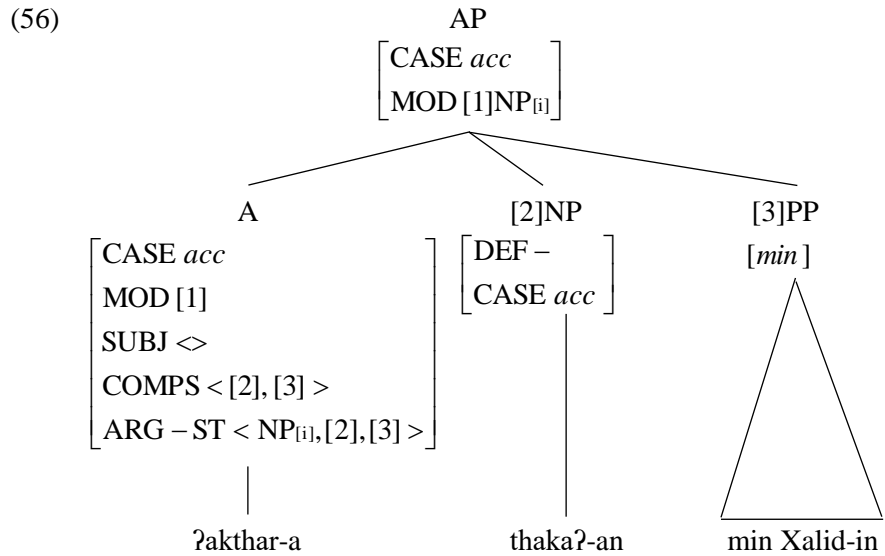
(56)

AP

$\begin{bmatrix} \text{CASE } acc \\ \text{MOD [1]NP}_{[i]} \end{bmatrix}$

A

$\begin{bmatrix} \text{CASE } acc \\ \text{MOD [1]} \\ \text{SUBJ} <> \\ \text{COMPS} < [2], [3] > \\ \text{ARG} - \text{ST} < \text{NP}_{[i]}, [2], [3] > \end{bmatrix}$

[2]NP

$\begin{bmatrix} \text{DEF} - \\ \text{CASE } acc \end{bmatrix}$

[3]PP

[$min$]

ʔakthar-a

thakaʔ-an

min Xalid-in